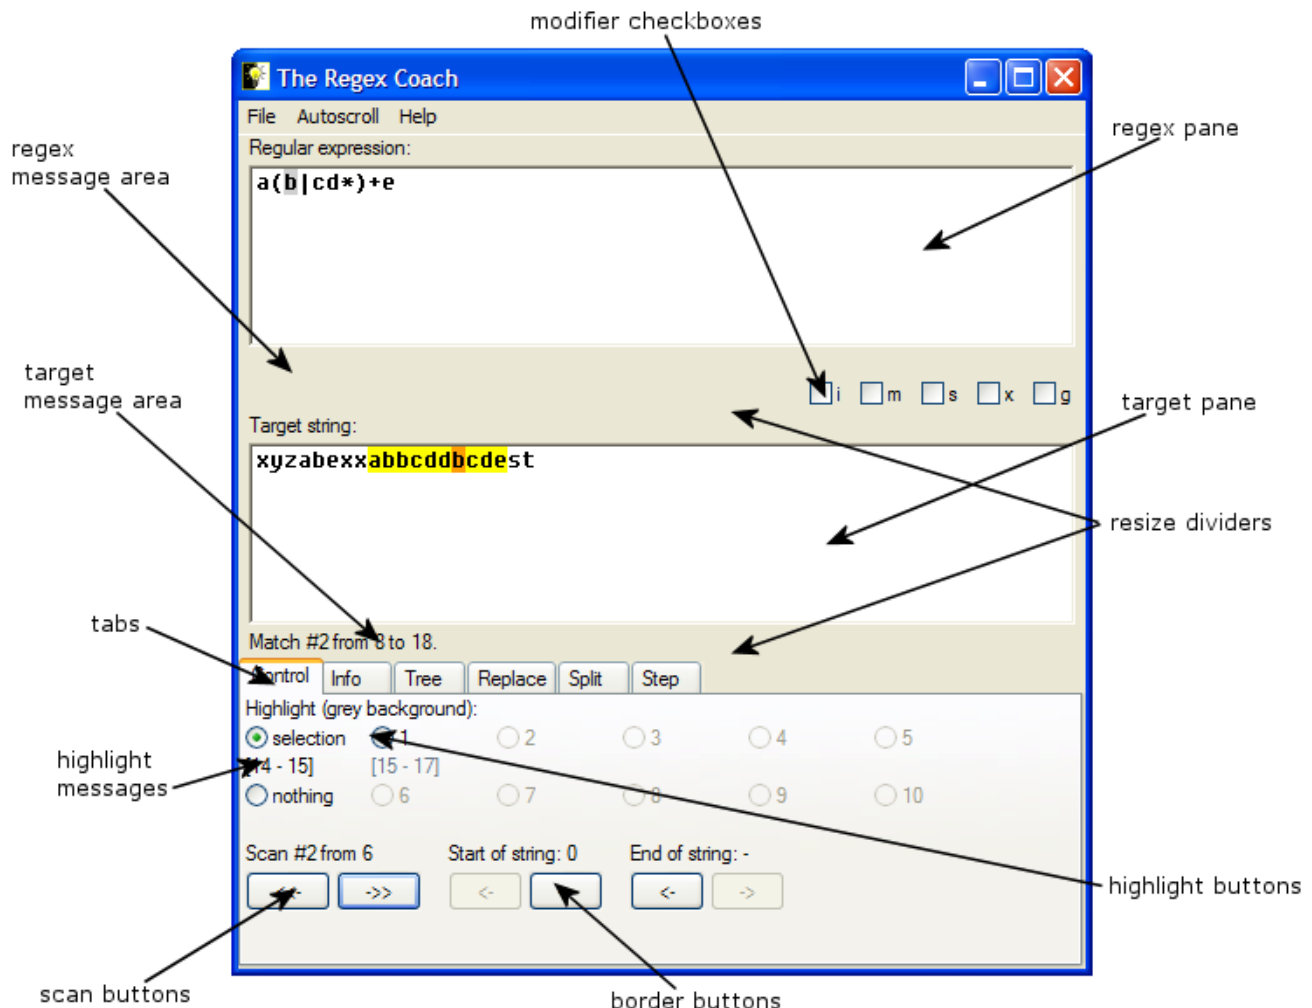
modifier checkboxes

The Regex Coach

File Autoscroll Help

Regular expression:

a(b|cd*)+e

regex message area

regex pane

i m s x g

target message area

target pane

Target string:

xyzabexxabbcddbcdest

resize dividers

Match #2 from 8 to 18.

tabs

Control Info Tree Replace Split Step

Highlight (grey background):

selection 1 2 3 4 5

highlight messages

[14 - 15] [15 - 17]

nothing 6 7 8 9 10

Scan #2 from 6

Start of string: 0

End of string: -

highlight buttons

<<- ->> <- <- <- ->

scan buttons

border buttons